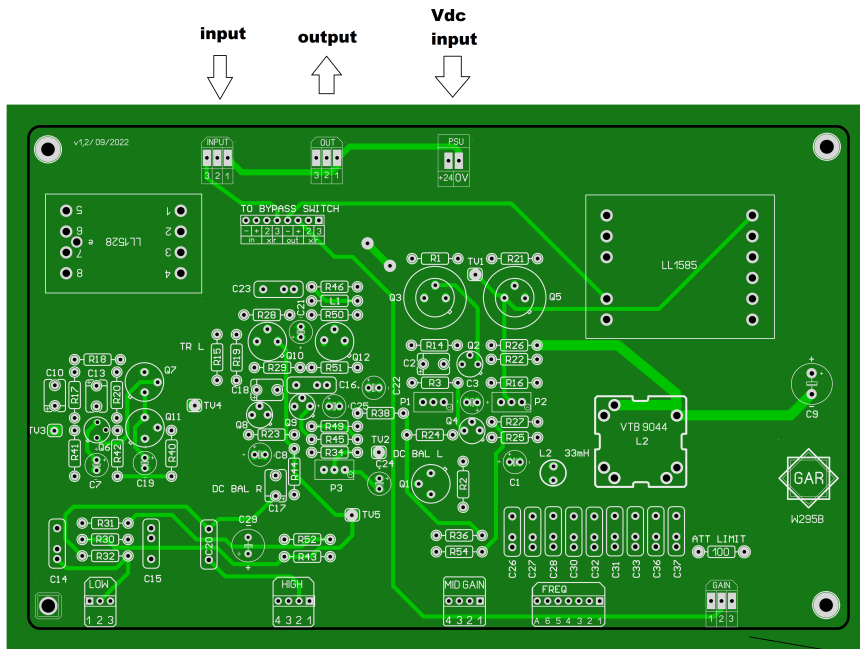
input

output

Vdc
input

v1,2/ 09/2022

INPUT
3 2 1

OUT
3 2 1

PSU
+24 0V

TO BYPASS SWITCH
- + 2 3 - + 2 3
in xlr out xlr

5 6 7 8
1 2 3 4
LL1528 e

LL1585

R1 TV1 R21
Q3 Q5

C23 R46 L1 R50 C21
R28
Q10 Q12
TR L R15 R19
R29 R51
R18 Q7
C10 C13 R17 R20
C18 C16 C22
TV4 Q11
TV3 Q6
R14 Q2 C2 R3 C3 P1 Q4 P2
R26 R22 R16 R27 R25
R38 C25
Q8 Q9 R23 R49 R45 R34
R41 R42 R40
C7 C19
C8
TV2 R24
DC BAL L
C24 R2
Q1
DC BAL R R44 P3
C17
TV5
C29
R31 R30 R32
C14 C15 C20
R52 R43
R36 R54

VTB 9044
L2
L2 33mH
C1
C9

GAR
W295B

C26 C27 C28 C30 C32 C31 C33 C36 C37

ATT LIMIT
100

LOW
1 2 3

HIGH
4 3 2 1

MID GAIN
4 3 2 1

FREQ
A 6 5 4 3 2 1

GAIN
1 2 3